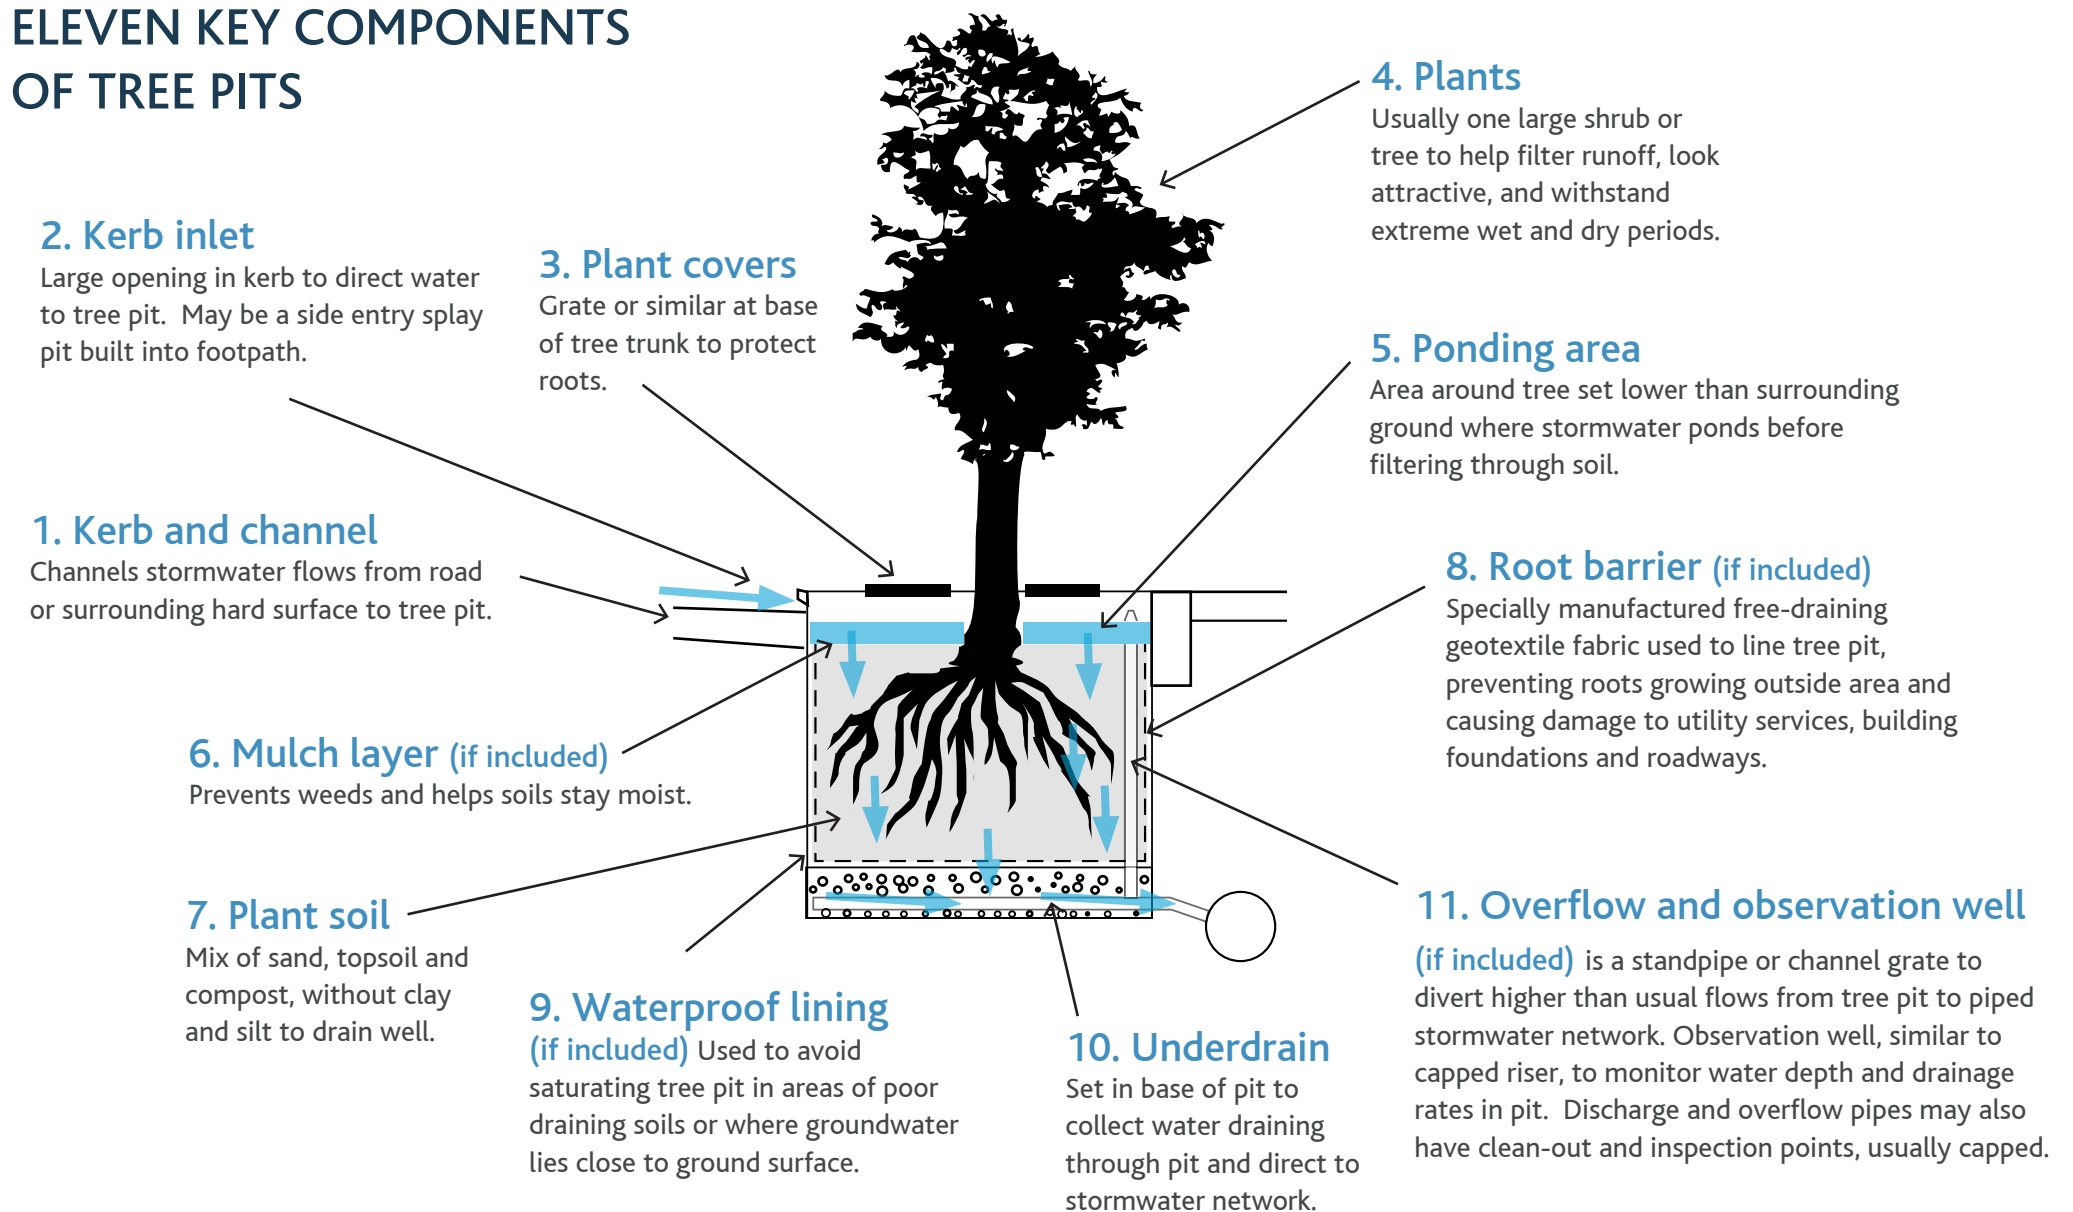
ELEVEN KEY COMPONENTS OF TREE PITS

2. Kerb inlet
Large opening in kerb to direct water to tree pit. May be a side entry splay pit built into footpath.

3. Plant covers
Grate or similar at base of tree trunk to protect roots.

4. Plants
Usually one large shrub or tree to help filter runoff, look attractive, and withstand extreme wet and dry periods.

5. Ponding area
Area around tree set lower than surrounding ground where stormwater ponds before filtering through soil.

1. Kerb and channel
Channels stormwater flows from road or surrounding hard surface to tree pit.

8. Root barrier (if included)
Specially manufactured free-draining geotextile fabric used to line tree pit, preventing roots growing outside area and causing damage to utility services, building foundations and roadways.

6. Mulch layer (if included)
Prevents weeds and helps soils stay moist.

7. Plant soil
Mix of sand, topsoil and compost, without clay and silt to drain well.

9. Waterproof lining
(if included) Used to avoid saturating tree pit in areas of poor draining soils or where groundwater lies close to ground surface.

10. Underdrain
Set in base of pit to collect water draining through pit and direct to stormwater network.

11. Overflow and observation well
(if included) is a standpipe or channel grate to divert higher than usual flows from tree pit to piped stormwater network. Observation well, similar to capped riser, to monitor water depth and drainage rates in pit. Discharge and overflow pipes may also have clean-out and inspection points, usually capped.